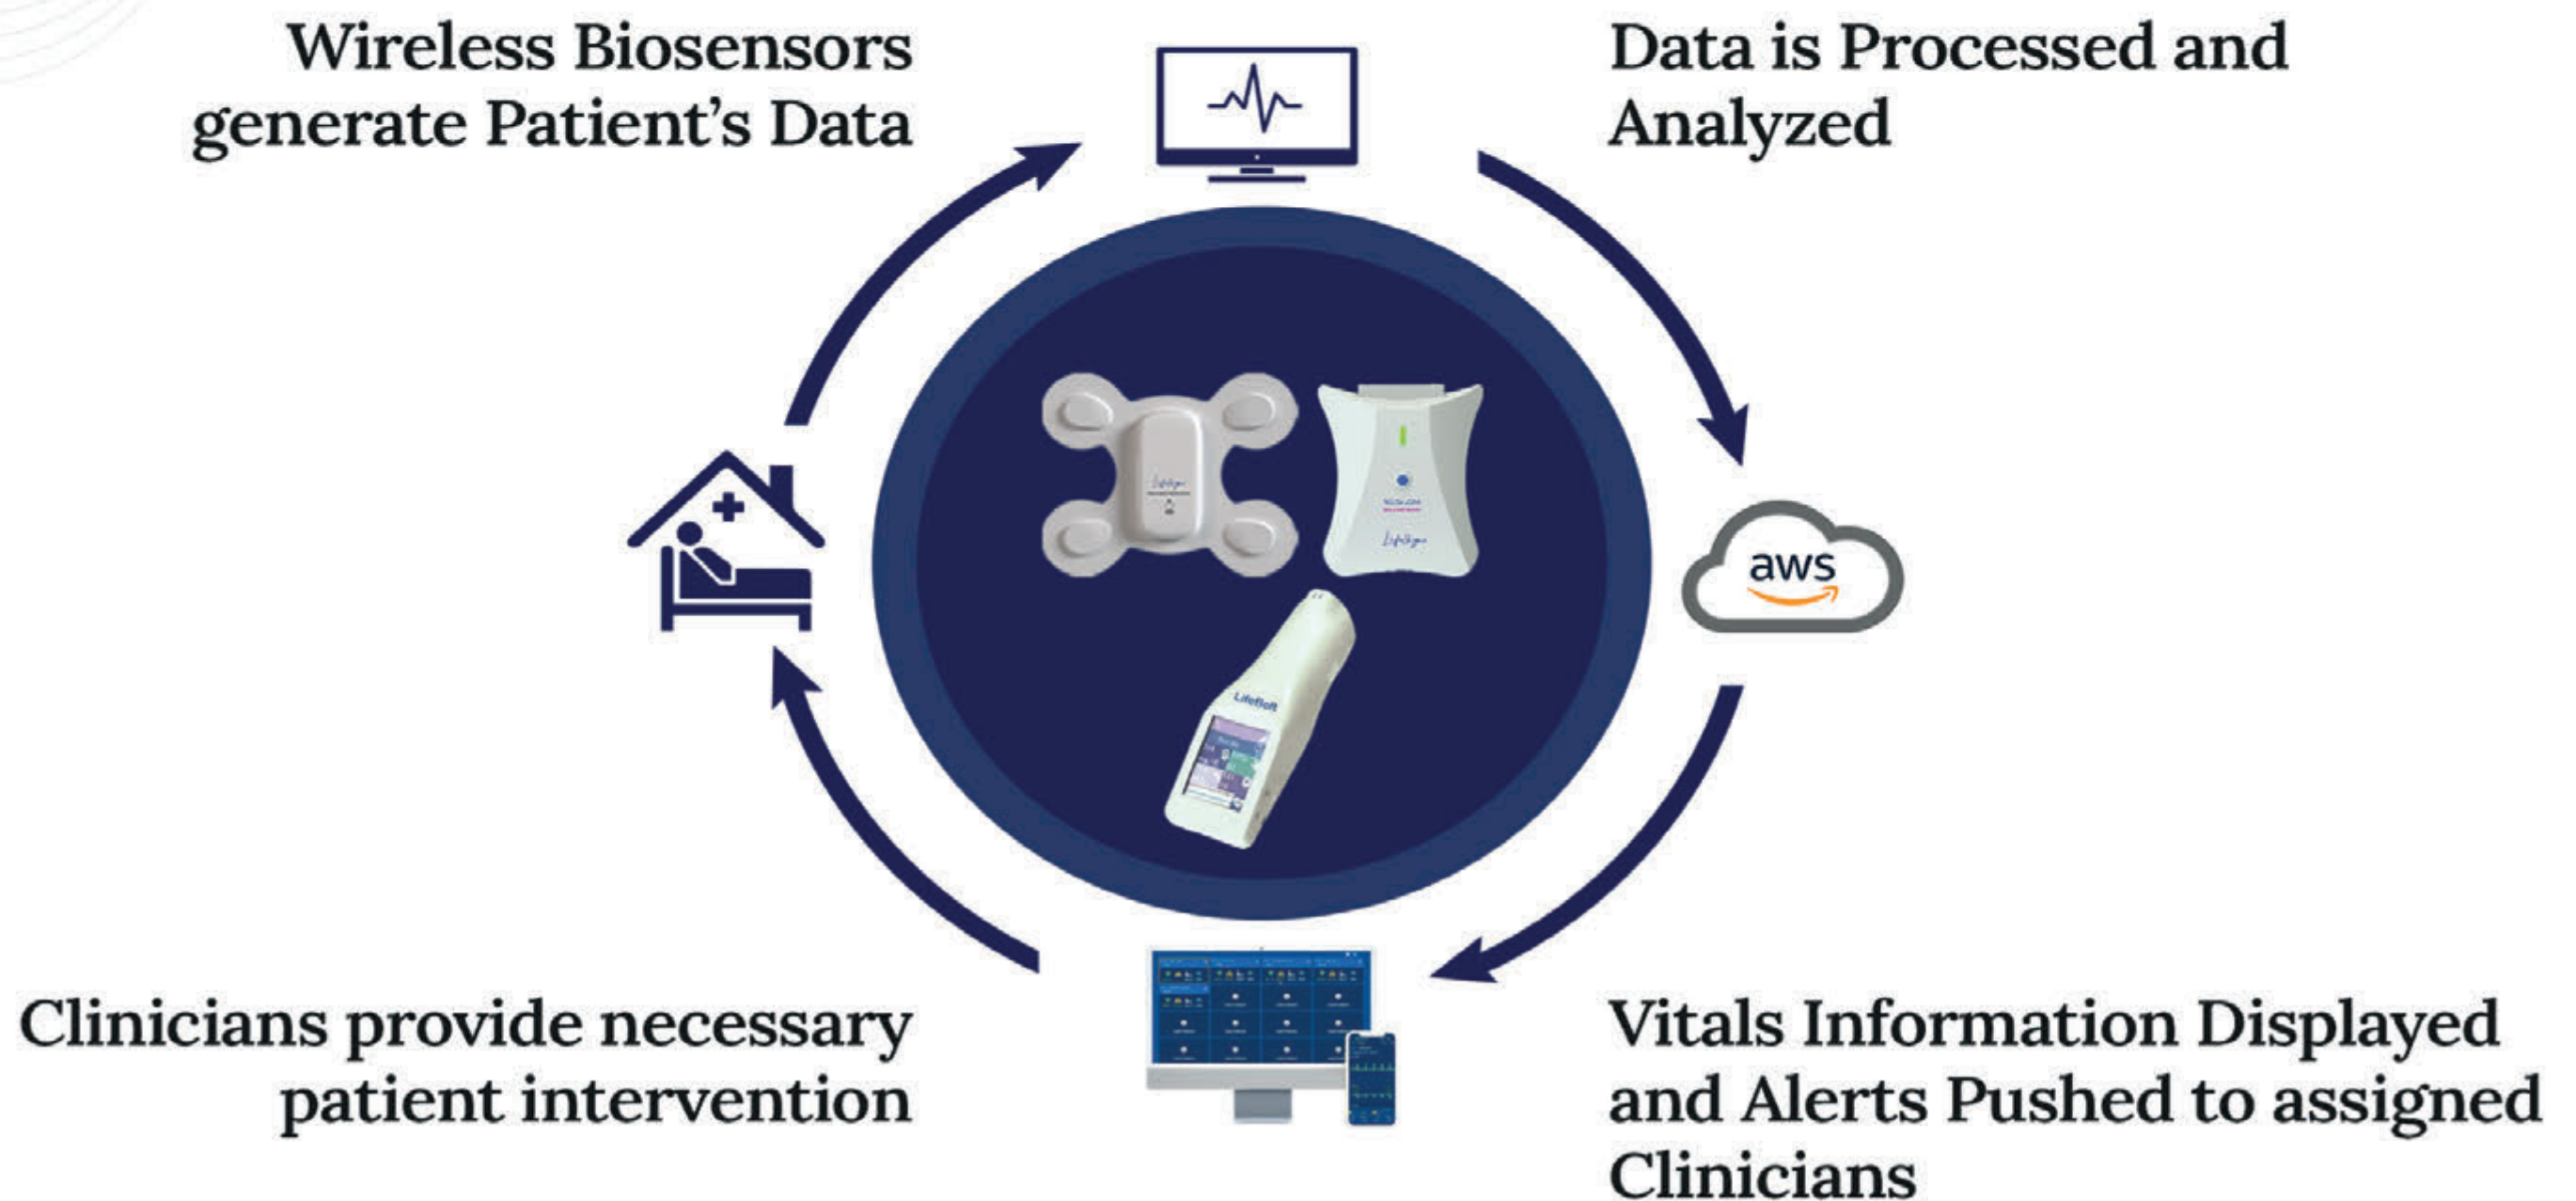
Wireless Biosensors generate Patient's Data

Data is Processed and Analyzed

aws

Lifesigns

Lifesigns

LifeSoft

Clinicians provide necessary patient intervention

Vitals Information Displayed and Alerts Pushed to assigned Clinicians